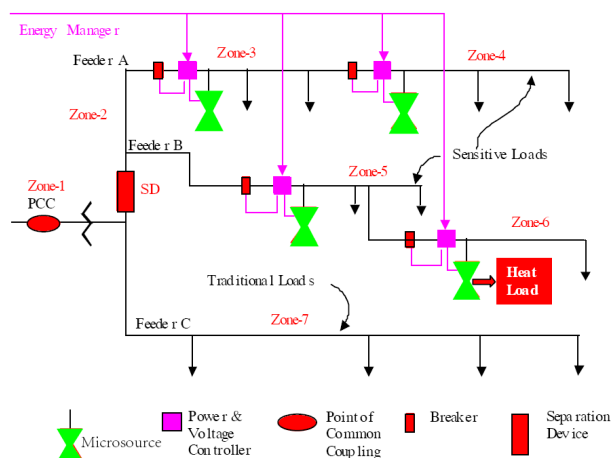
Energy Manager

Feeder A

Zone-3

Zone-4

Zone-2

Feeder B

Sensitive Loads

Zone-5

Zone-1

PCC

SD

Zone-6

Heat Load

Traditional Loads

Feeder C

Zone-7

Microsource

Power & Voltage Controller

Point of Common Coupling

Breaker

Separation Device